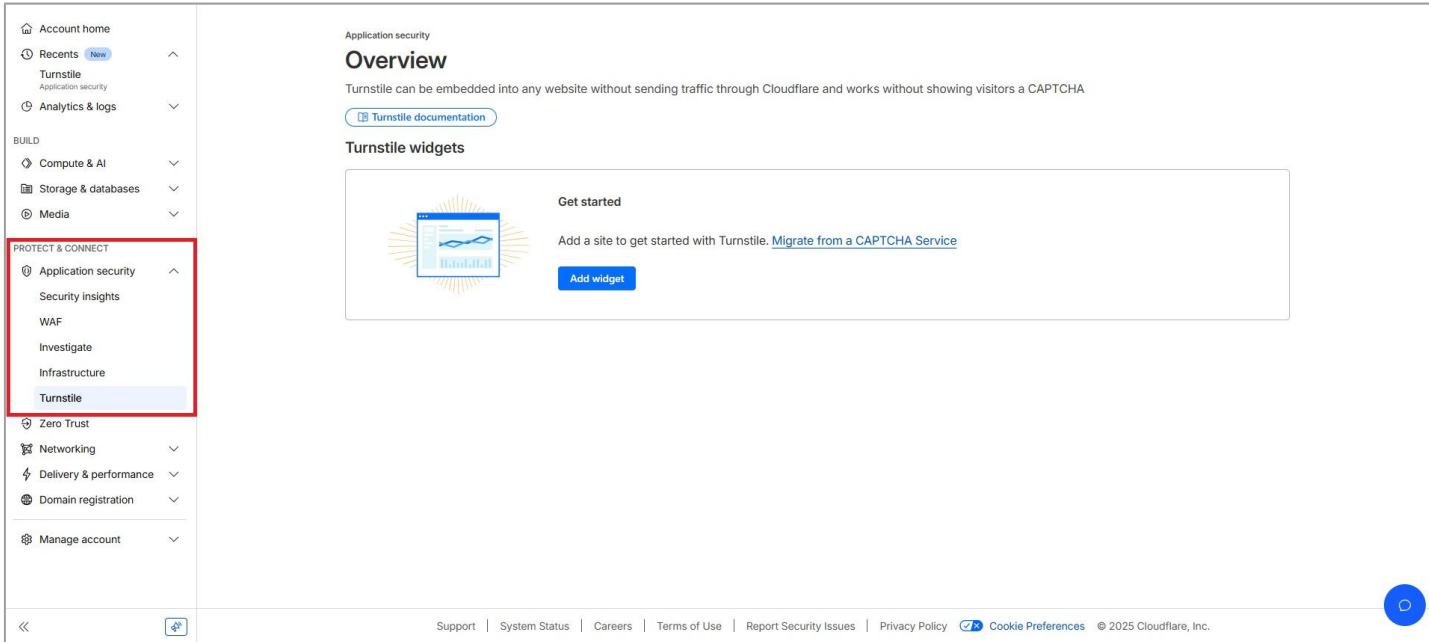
Account home
Recents New
Turnstile
Application security
Analytics & logs

BUILD
Compute & AI
Storage & databases
Media

PROTECT & CONNECT
Application security
Security insights
WAF
Investigate
Infrastructure
Turnstile
Zero Trust
Networking
Delivery & performance
Domain registration

Manage account

Application security
Overview
Turnstile can be embedded into any website without sending traffic through Cloudflare and works without showing visitors a CAPTCHA

Turnstile documentation

Turnstile widgets

Get started

Add a site to get started with Turnstile. Migrate from a CAPTCHA Service

Add widget

Support | System Status | Careers | Terms of Use | Report Security Issues | Privacy Policy Cookie Preferences © 2025 Cloudflare, Inc.